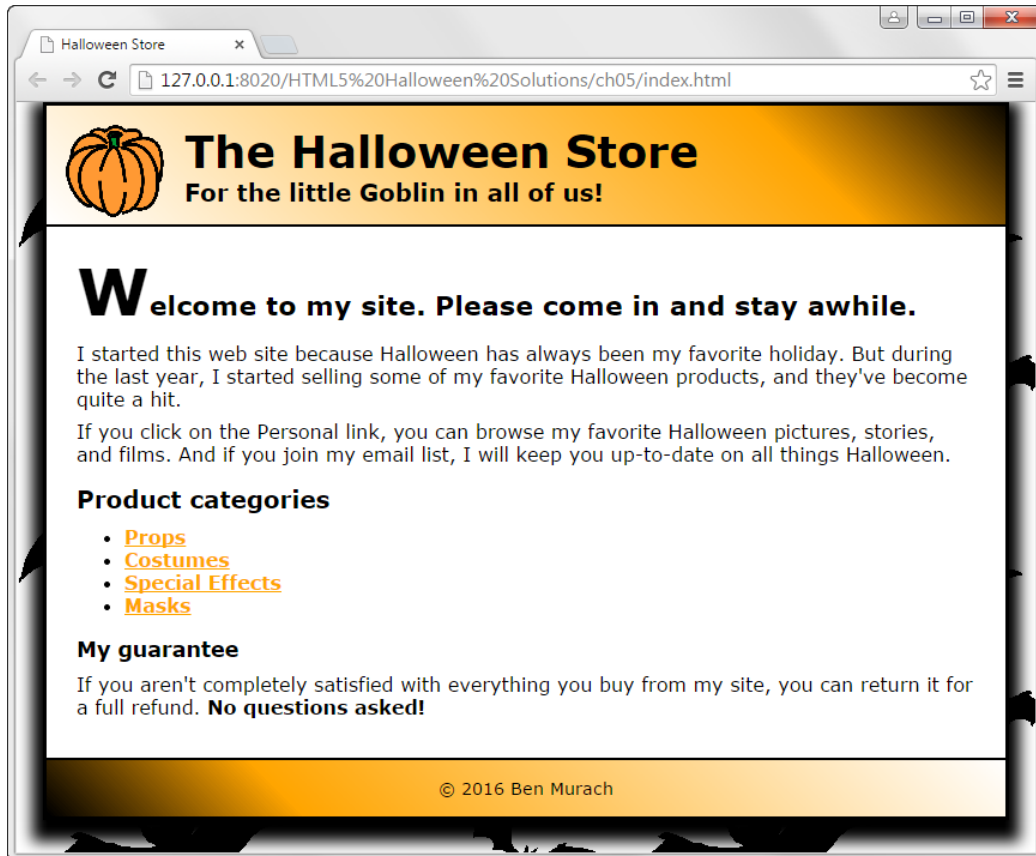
Halloween Store

127.0.0.1:8020/HTML5%20Halloween%20Solutions/ch05/index.html

The Halloween Store
For the little Goblin in all of us!

Welcome to my site. Please come in and stay awhile.

I started this web site because Halloween has always been my favorite holiday. But during the last year, I started selling some of my favorite Halloween products, and they've become quite a hit.

If you click on the Personal link, you can browse my favorite Halloween pictures, stories, and films. And if you join my email list, I will keep you up-to-date on all things Halloween.

Product categories

- Props
- Costumes
- Special Effects
- Masks

My guarantee

If you aren't completely satisfied with everything you buy from my site, you can return it for a full refund. No questions asked!

© 2016 Ben Murach